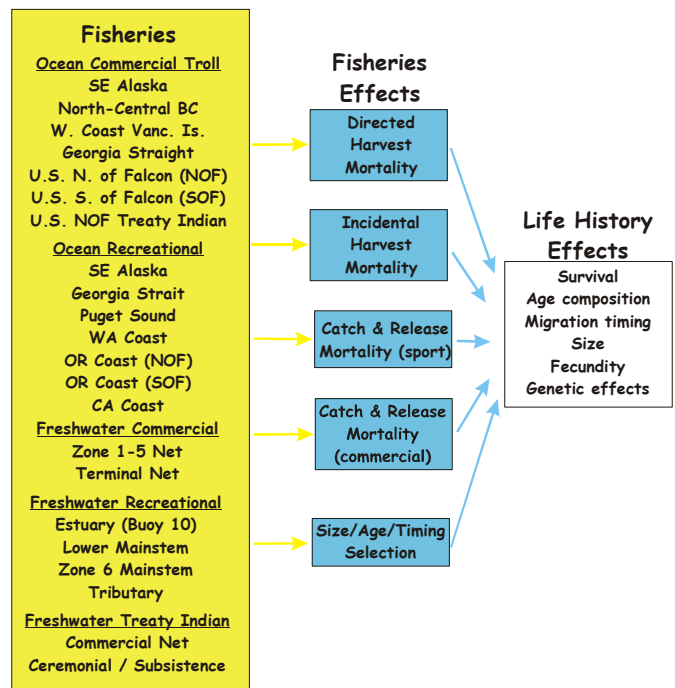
Fisheries

Ocean Commercial Troll
SE Alaska
North-Central BC
W. Coast Vanc. Is.
Georgia Straight
U.S. N. of Falcon (NOF)
U. S. S. of Falcon (SOF)
U.S. NOF Treaty Indian

Ocean Recreational
SE Alaska
Georgia Strait
Puget Sound
WA Coast
OR Coast (NOF)
OR Coast (SOF)
CA Coast

Freshwater Commercial
Zone 1-5 Net
Terminal Net

Freshwater Recreational
Estuary (Buoy 10)
Lower Mainstem
Zone 6 Mainstem
Tributary

Freshwater Treaty Indian
Commercial Net
Ceremonial / Subsistence

Fisheries Effects

Directed Harvest Mortality

Incidental Harvest Mortality

Catch & Release Mortality (sport)

Catch & Release Mortality (commercial)

Size/Age/Timing Selection

Life History Effects

Survival
Age composition
Migration timing
Size
Fecundity
Genetic effects